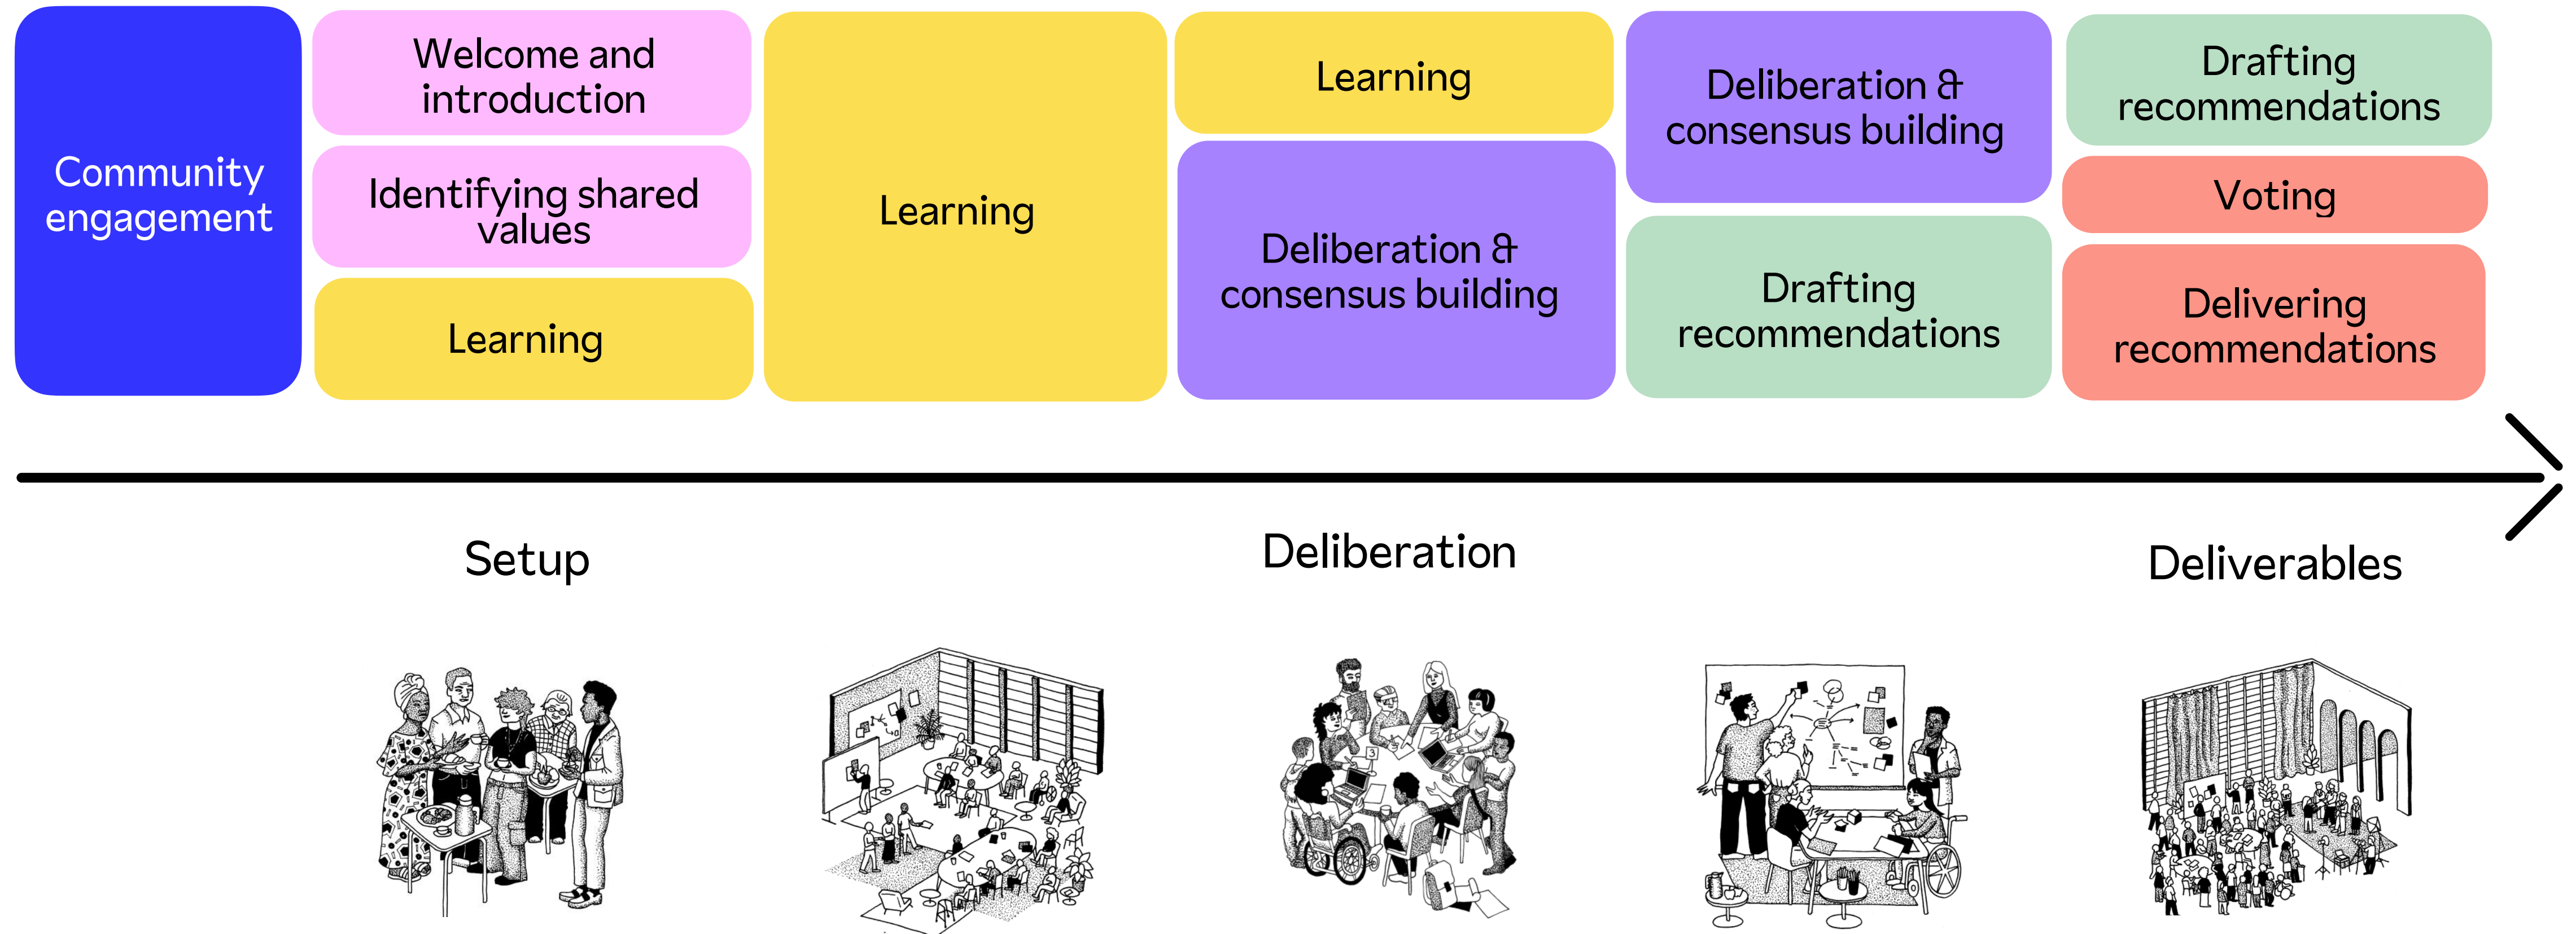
Community engagement

Welcome and introduction

Identifying shared values

Learning

Learning

Learning

Deliberation & consensus building

Deliberation & consensus building

Drafting recommendations

Drafting recommendations

Voting

Delivering recommendations

Setup

Deliberation

Deliverables